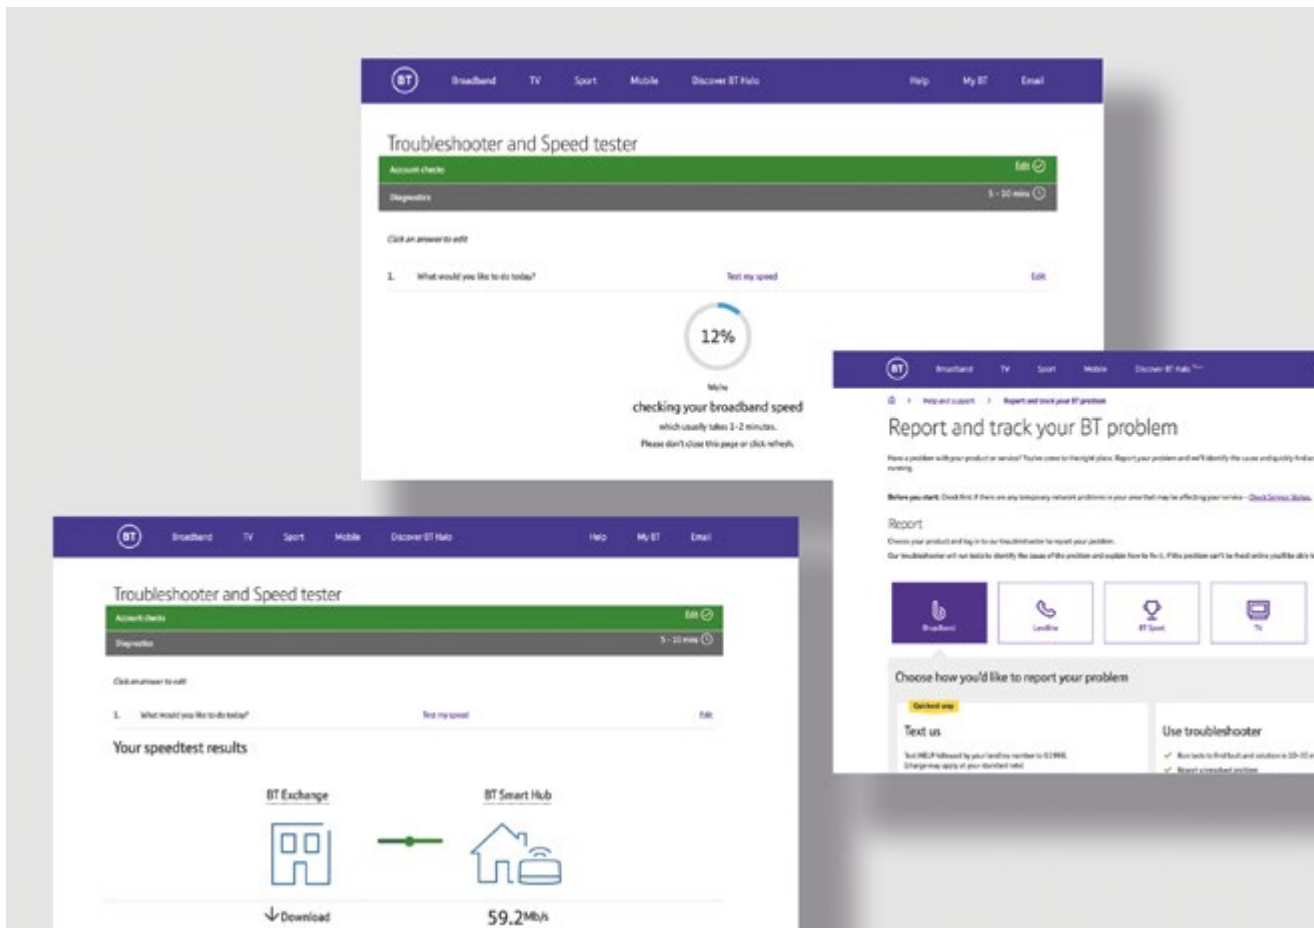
BT Broadband TV Sport Mobile Discover BT Halo Help My BT Email

Troubleshooter and Speed tester

Account checks Edit

Diagnostics 5 - 10 mins

Click an answer to edit

1. What would you like to do today? Test my speed Edit

12%

We're checking your broadband speed which usually takes 1-2 minutes. Please don't close this page or click refresh.

BT Broadband TV Sport Mobile Discover BT Halo

Help and support > Report and track your BT problem

Report and track your BT problem

Have a problem with your product or service? You've come to the right place. Report your problem and we'll identify the cause and quickly find a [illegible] running.

Before you start: Check first if there are any temporary network problems in your area that may be affecting your service – Check Service Status.

Report

Choose your product and log in to our troubleshooter to report your problem.

Our troubleshooter will run tests to identify the cause of the problem and explain how to fix it. If the problem can't be fixed online you'll be able to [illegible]

Broadband Landline BT Sport TV

Choose how you'd like to report your problem

Quickest way

Text us

Text HELP followed by your landline number to 61998. (charges may apply at your standard rate)

Use troubleshooter

Run tests to find fault and solution in 10-20 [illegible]

Report a broadband problem

BT Broadband TV Sport Mobile Discover BT Halo Help My BT Email

Troubleshooter and Speed tester

Account checks Edit

Diagnostics 5 - 10 mins

Click an answer to edit

1. What would you like to do today? Test my speed Edit

Your speedtest results

BT Exchange BT Smart Hub

Download 59.2Mb/s